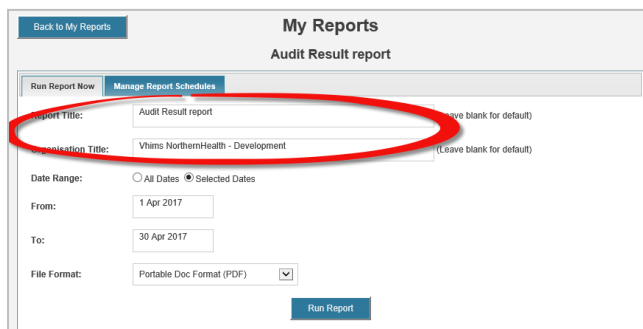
Back to My Reports

My Reports

Audit Result report

Run Report Now | Manage Report Schedules

Report Title: Audit Result report (Leave blank for default)

Organisation Title: Vhims NorthernHealth - Development (Leave blank for default)

Date Range: All Dates Selected Dates

From: 1 Apr 2017

To: 30 Apr 2017

File Format: Portable Doc Format (PDF)

Run Report